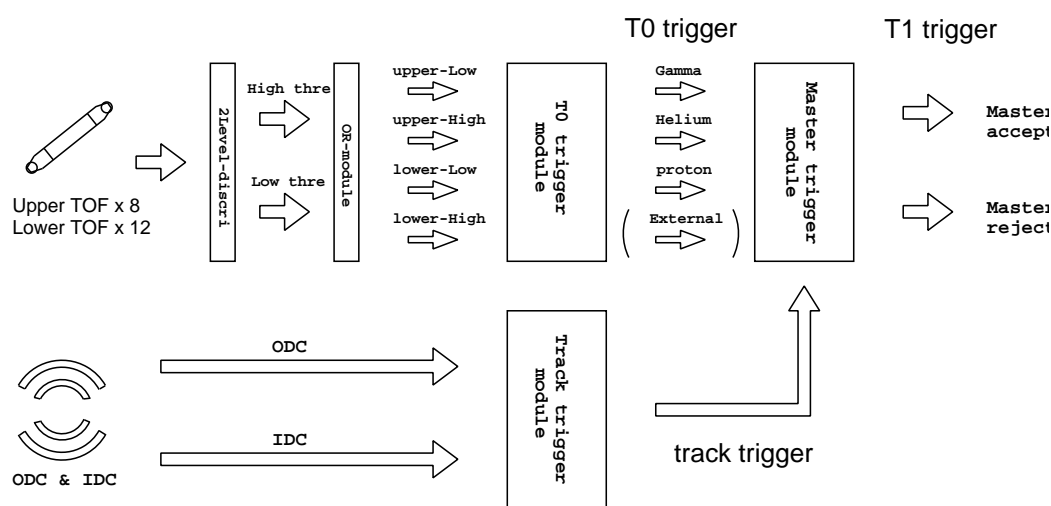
T0 trigger

T1 trigger

Upper TOF x 8
Lower TOF x 12

2Level-discri

High thre

Low thre

OR-module

upper-Low

upper-High

lower-Low

lower-High

T0 trigger module

Gamma

Helium

proton

( External )

Master trigger module

Master accept

Master reject

ODC

IDC

ODC & IDC

Track trigger module

track trigger